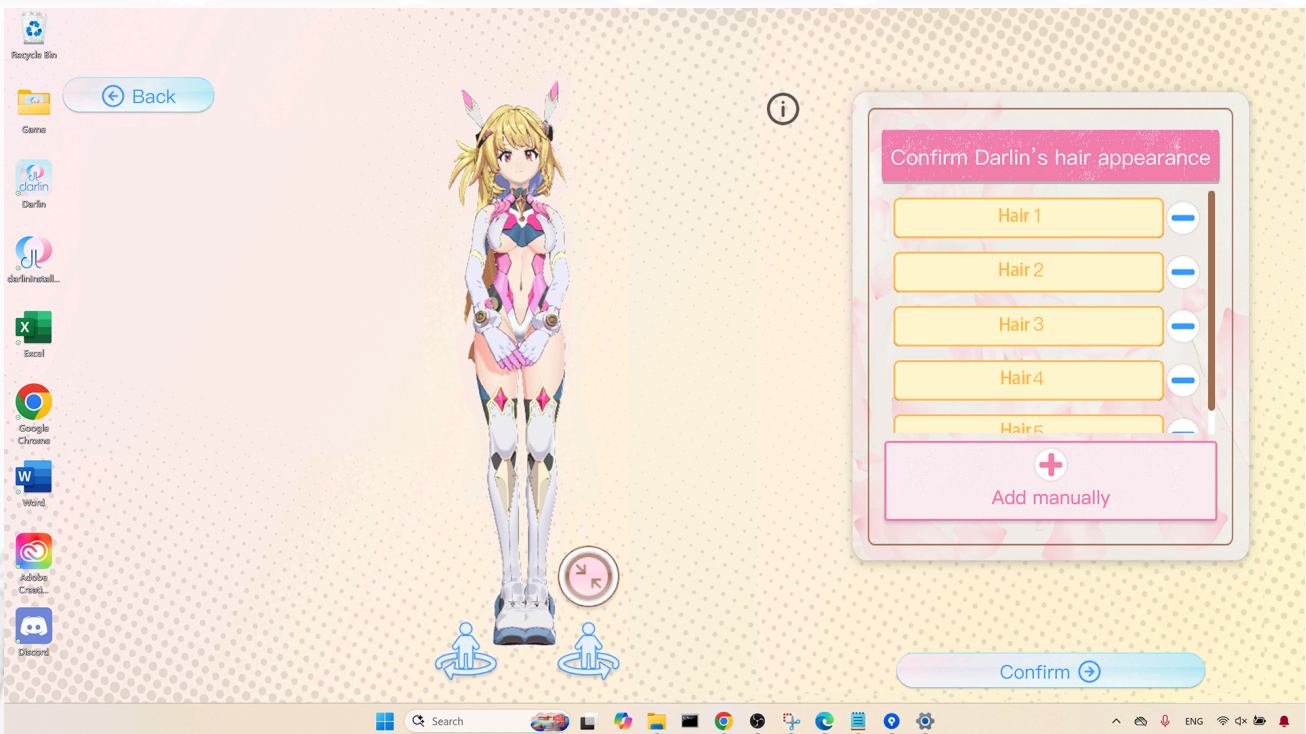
Recycle Bin

Game

Darlin

darlininstall...

Excel

Google Chrome

Word

Adobe Creati...

Discord

Back

Confirm Darlin's hair appearance

Hair 1

Hair 2

Hair 3

Hair 4

Hair 5

Add manually

Confirm

Search

ENG